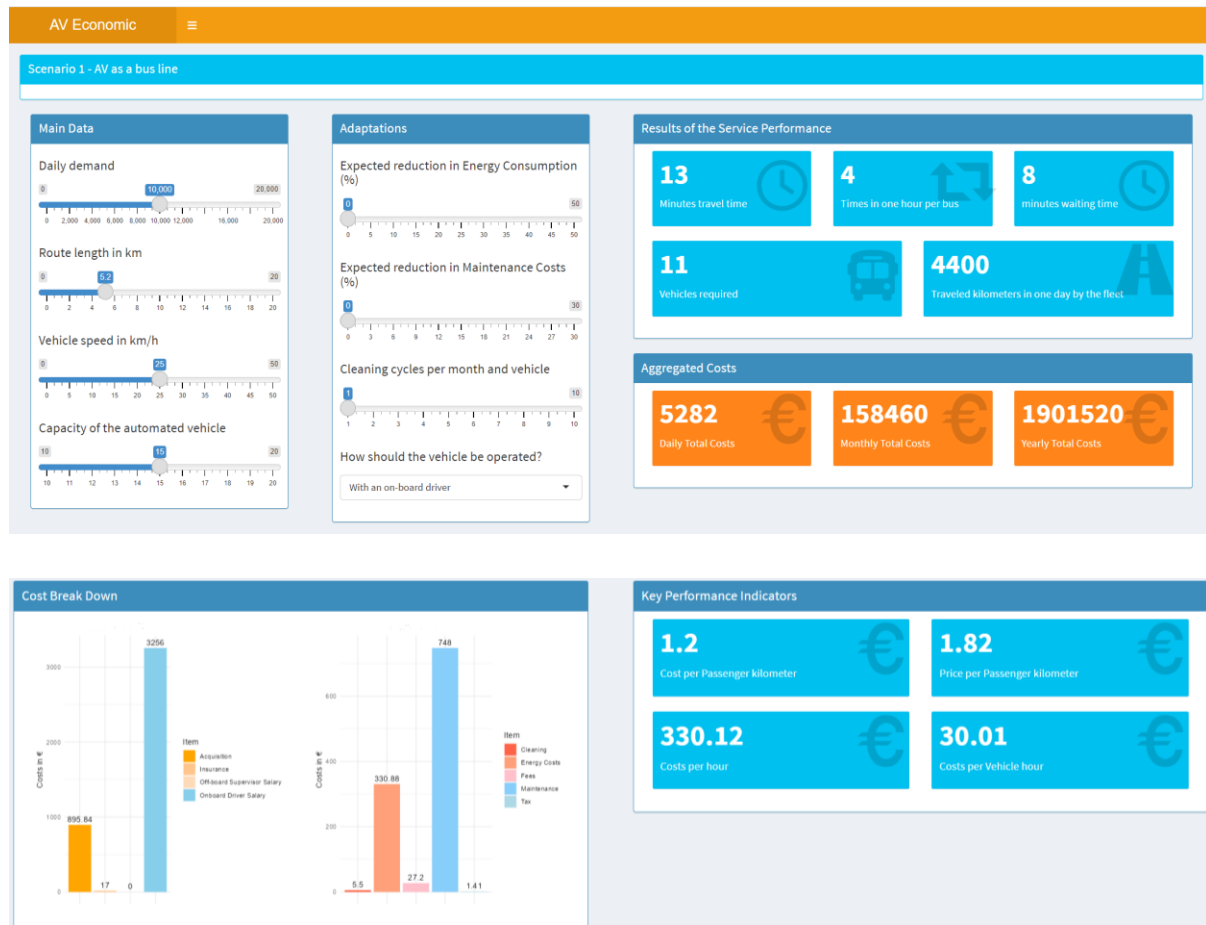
AV Economic ≡

Scenario 1 - AV as a bus line

Main Data

Daily demand
0 10,000 20,000
0 2,000 4,000 6,000 8,000 10,000 12,000 16,000 20,000

Route length in km
0 5.2 20
0 2 4 6 8 10 12 14 16 18 20

Vehicle speed in km/h
0 25 50
0 5 10 15 20 25 30 35 40 45 50

Capacity of the automated vehicle
10 15 20
10 11 12 13 14 15 16 17 18 19 20

Adaptations

Expected reduction in Energy Consumption (%)
0 50
0 5 10 15 20 25 30 35 40 45 50

Expected reduction in Maintenance Costs (%)
0 30
0 3 6 9 12 15 18 21 24 27 30

Cleaning cycles per month and vehicle
1 10
1 2 3 4 5 6 7 8 9 10

How should the vehicle be operated?
With an on-board driver

Results of the Service Performance

13
Minutes travel time

4
Times in one hour per bus

8
minutes waiting time

11
Vehicles required

4400
Traveled kilometers in one day by the fleet

Aggregated Costs

5282
Daily Total Costs

158460
Monthly Total Costs

1901520
Yearly Total Costs

Cost Break Down

Costs in €
3000
2000
1000
0
895.84
17
0
3256
Item
Acquisition
Insurance
Off-board Supervisor Salary
Onboard Driver Salary

Costs in €
600
400
200
0
5.5
330.88
27.2
748
1.41
Item
Cleaning
Energy Costs
Fees
Maintenance
Tax

Key Performance Indicators

1.2
Cost per Passenger kilometer

1.82
Price per Passenger kilometer

330.12
Costs per hour

30.01
Costs per Vehicle hour